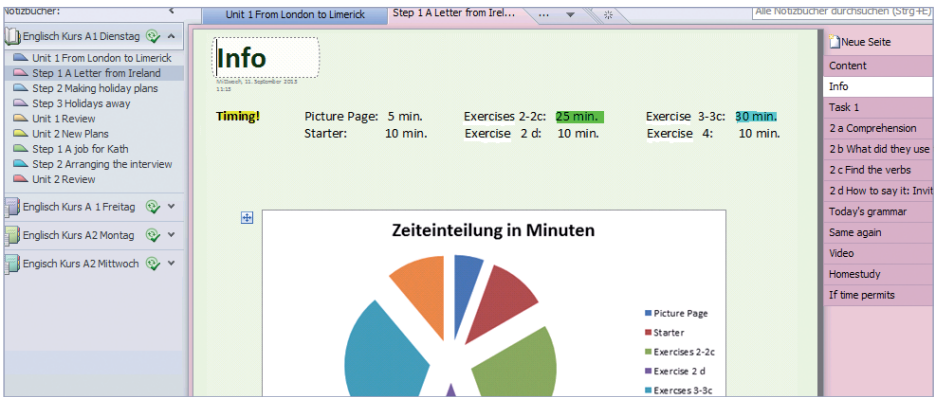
Notizbücher:

Englisch Kurs A1 Dienstag
Unit 1 From London to Limerick
Step 1 A Letter from Ireland
Step 2 Making holiday plans
Step 3 Holidays away
Unit 1 Review
Unit 2 New Plans
Step 1 A job for Kath
Step 2 Arranging the interview
Unit 2 Review
Englisch Kurs A 1 Freitag
Englisch Kurs A2 Montag
Engisch Kurs A2 Mittwoch

Unit 1 From London to Limerick
Step 1 A Letter from Irel...
...
Alle Notizbücher durchsuchen (Strg+E)

Info
Mittwoch, 11. September 2013 11:15

Timing!
Picture Page: 5 min.
Starter: 10 min.
Exercises 2-2c: 25 min.
Exercise 2 d: 10 min.
Exercise 3-3c: 30 min.
Exercise 4: 10 min.

Zeiteinteilung in Minuten
Picture Page
Starter
Exercises 2-2c
Exercise 2 d
Exercses 3-3c

Neue Seite
Content
Info
Task 1
2 a Comprehension
2 b What did they use
2 c Find the verbs
2 d How to say it: Invit
Today's grammar
Same again
Video
Homestudy
If time permits